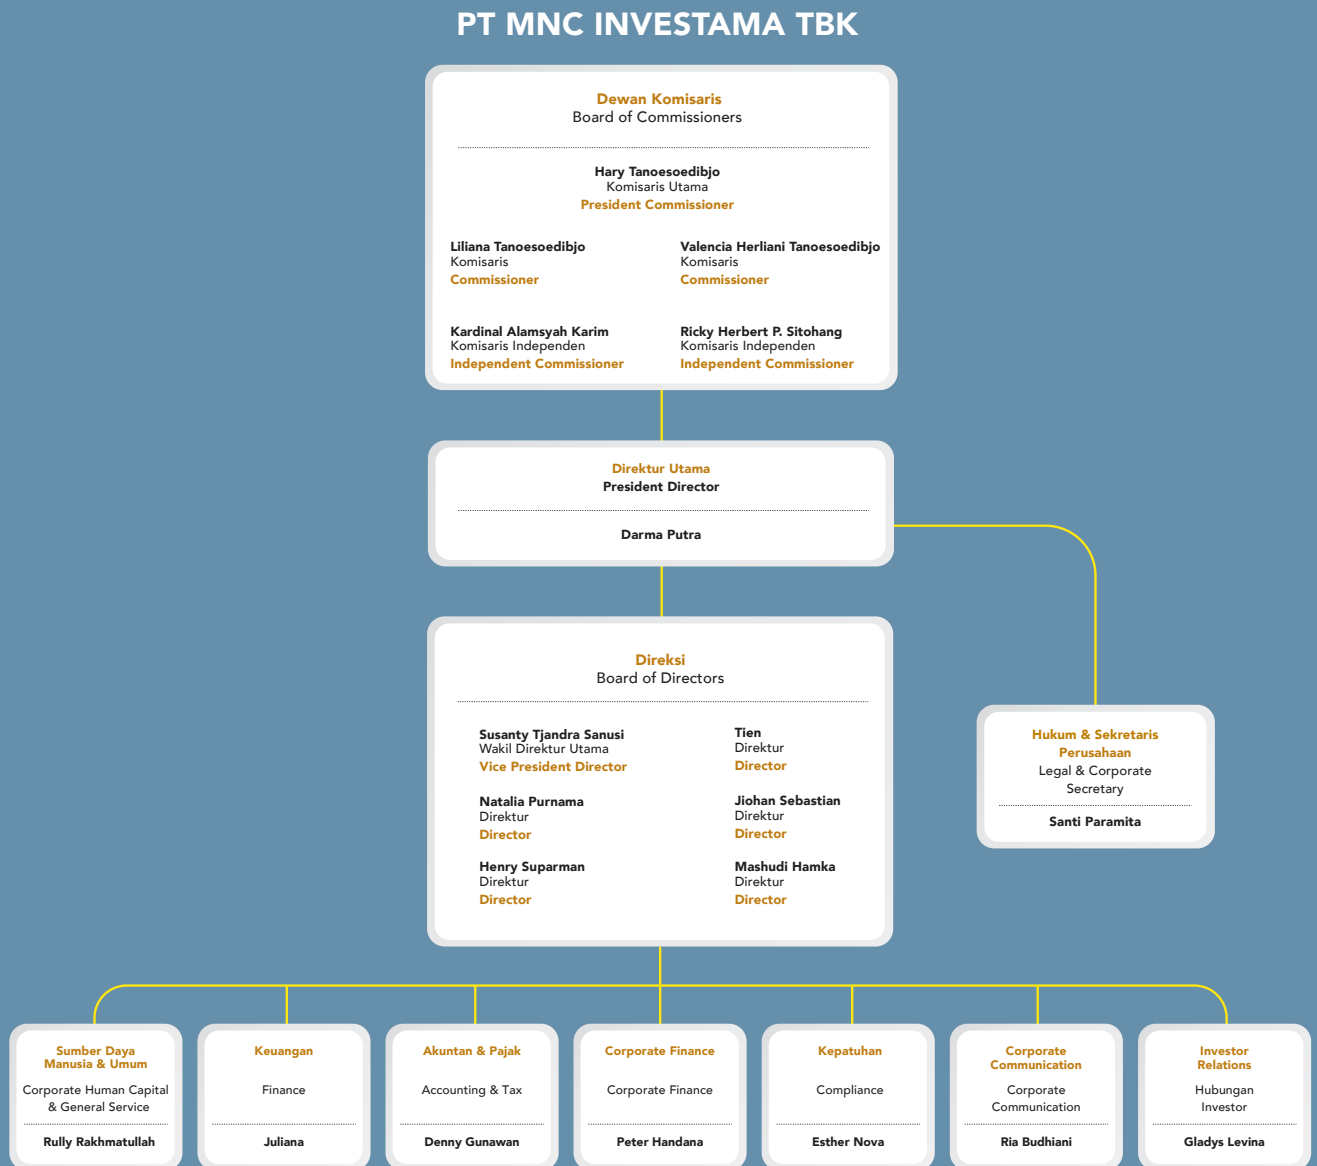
PT MNC INVESTAMA TBK

Dewan Komisaris
Board of Commissioners

Hary Tanoesoedibjo
Komisaris Utama
President Commissioner

Liliana Tanoesoedibjo
Komisaris
Commissioner

Valencia Herliani Tanoesoedibjo
Komisaris
Commissioner

Kardinal Alamsyah Karim
Komisaris Independen
Independent Commissioner

Ricky Herbert P. Sitohang
Komisaris Independen
Independent Commissioner

Direktur Utama
President Director

Darma Putra

Direksi
Board of Directors

Susanty Tjandra Sanusi
Wakil Direktur Utama
Vice President Director

Tien
Direktur
Director

Natalia Purnama
Direktur
Director

Jiohan Sebastian
Direktur
Director

Henry Suparman
Direktur
Director

Mashudi Hamka
Direktur
Director

Hukum & Sekretaris Perusahaan
Legal & Corporate Secretary

Santi Paramita

Sumber Daya Manusia & Umum
Corporate Human Capital & General Service

Rully Rakhmatullah

Keuangan
Finance

Juliana

Akuntan & Pajak
Accounting & Tax

Denny Gunawan

Corporate Finance
Corporate Finance

Peter Handana

Kepatuhan
Compliance

Esther Nova

Corporate Communication
Corporate Communication

Ria Budhiani

Investor Relations
Hubungan Investor

Gladys Levina